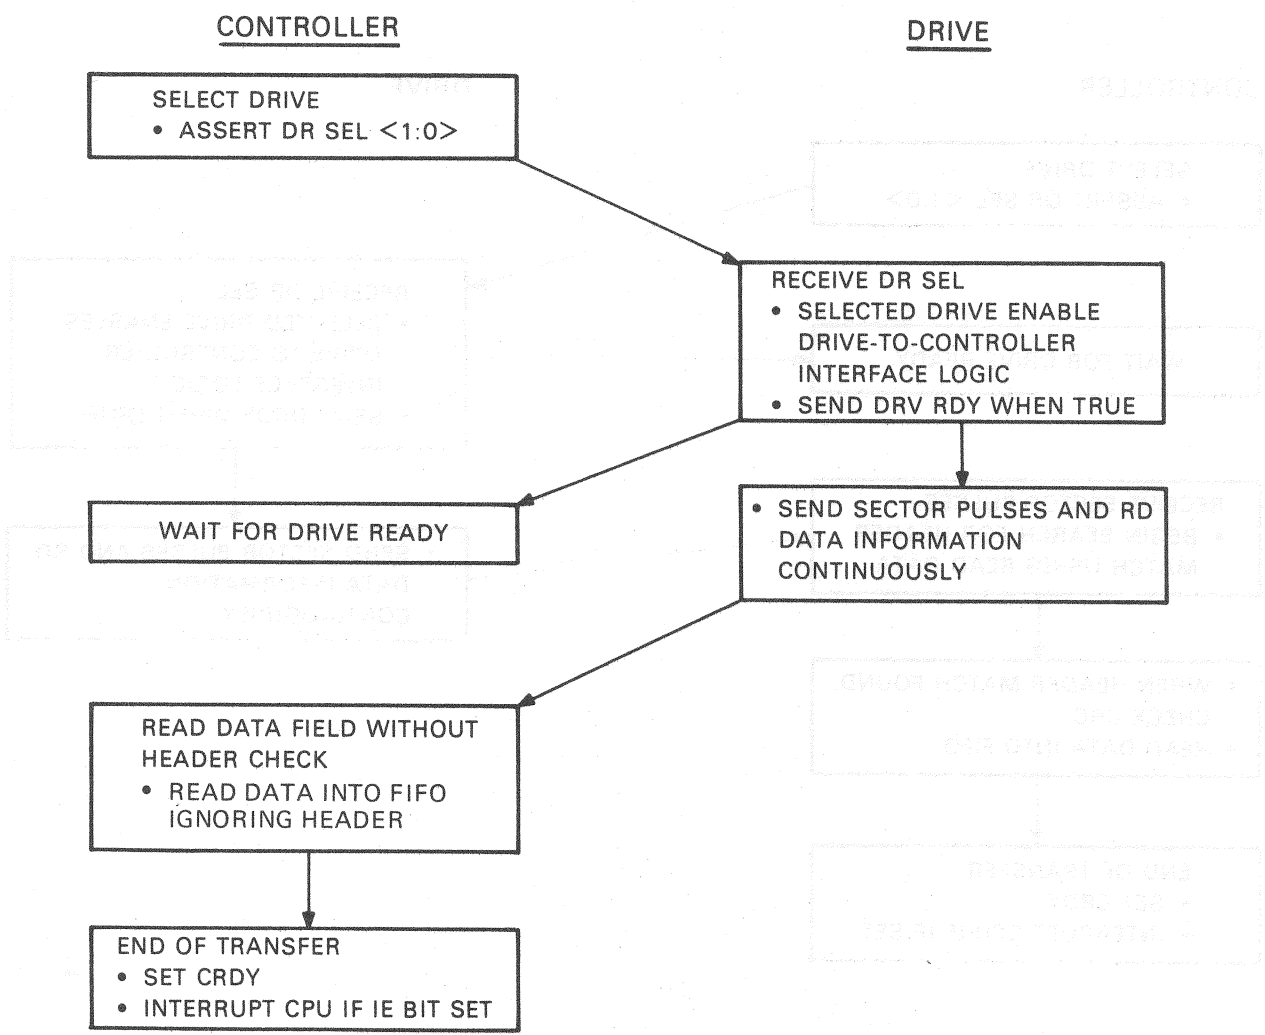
CONTROLLER

DRIVE

SELECT DRIVE
• ASSERT DR SEL <1:0>

RECEIVE DR SEL
• SELECTED DRIVE ENABLE DRIVE-TO-CONTROLLER INTERFACE LOGIC
• SEND DRV RDY WHEN TRUE

WAIT FOR DRIVE READY

• SEND SECTOR PULSES AND RD DATA INFORMATION CONTINUOUSLY

READ DATA FIELD WITHOUT HEADER CHECK
• READ DATA INTO FIFO IGNORING HEADER

END OF TRANSFER
• SET CRDY
• INTERRUPT CPU IF IE BIT SET